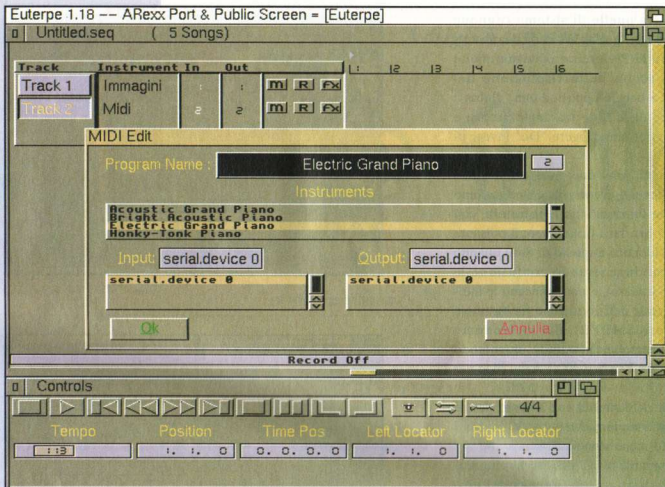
Euterpe 1.18 -- ARexx Port & Public Screen = [Euterpe]

Untitled.seq ( 5 Songs)

| Track | Instrument | In | Out | | | |
|---|---|---|---|---|---|---|
| Track 1 | Immagini | : | : | m | R | FX |
| Track 2 | Midi | 2 | 2 | m | R | FX |

1 2 3 4 5 6

MIDI Edit

Program Name : Electric Grand Piano 2

Instruments

Acoustic Grand Piano
Bright Acoustic Piano
Electric Grand Piano
Honky-Tonk Piano

Input: serial.device 0

Output: serial.device 0

serial.device 0

serial.device 0

Ok

Annulla

Record Off

Controls

4/4

Tempo Position Time Pos Left Locator Right Locator

:13 1. 1. 0 0. 0. 0. 0 1. 1. 0 1. 1. 0